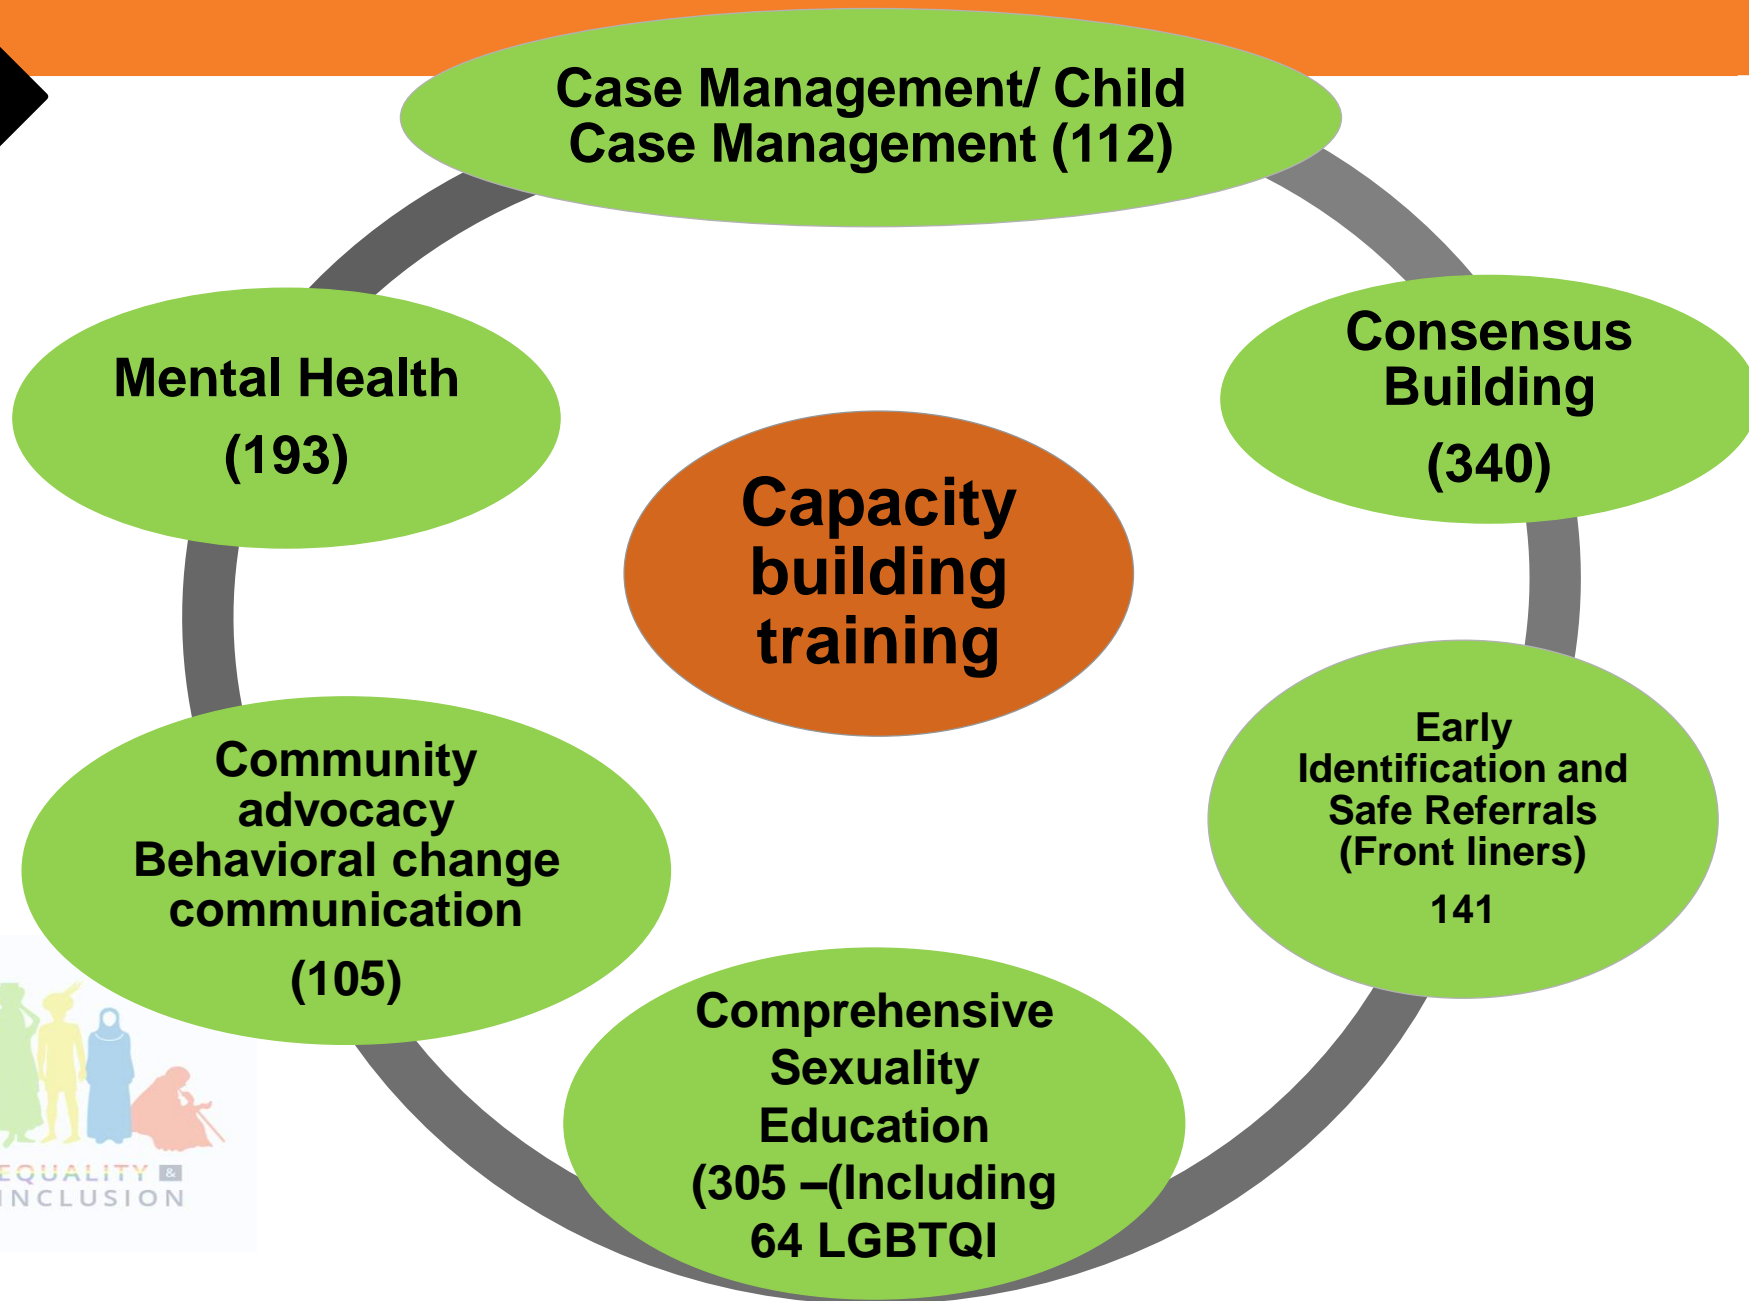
Case Management/ Child Case Management (112)

Mental Health

(193)

Consensus Building

(340)

Capacity building training

Community advocacy Behavioral change communication

(105)

Early Identification and Safe Referrals (Front liners)

141

Comprehensive Sexuality Education

(305 –(Including 64 LGBTQI

EQUALITY & INCLUSION